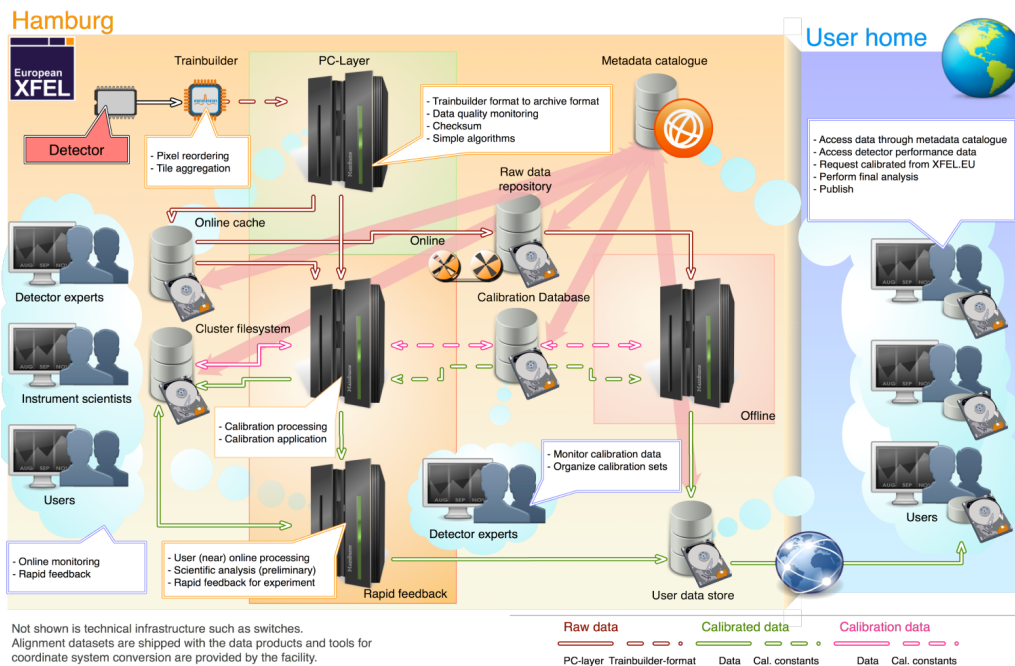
Hamburg

European XFEL

Trainbuilder

PC-Layer

Metadata catalogue

User home

Detector

- Pixel reordering
- Tile aggregation

- Trainbuilder format to archive format
- Data quality monitoring
- Checksum
- Simple algorithms

- Access data through metadata catalogue
- Access detector performance data
- Request calibrated from XFEL.EU
- Perform final analysis
- Publish

Raw data repository

Online cache

Online

Detector experts

Calibration Database

Cluster filesystem

Instrument scientists

Offline

- Calibration processing
- Calibration application

Users

- Monitor calibration data
- Organize calibration sets

Detector experts

Users

- Online monitoring
- Rapid feedback

- User (near) online processing
- Scientific analysis (preliminary)
- Rapid feedback for experiment

Rapid feedback

User data store

Not shown is technical infrastructure such as switches.
Alignment datasets are shipped with the data products and tools for coordinate system conversion are provided by the facility.

Raw data

PC-layer Trainbuilder-format

Calibrated data

Data Cal. constants

Calibration data

Data Cal. constants